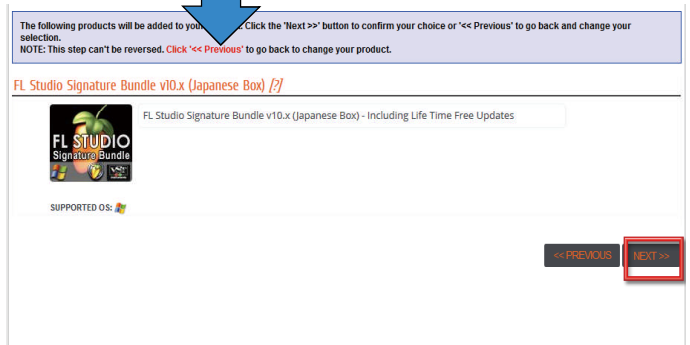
The following products will be added to your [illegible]. Click the 'Next >>' button to confirm your choice or '<< Previous' to go back and change your selection.
NOTE: This step can't be reversed. Click '<< Previous' to go back to change your product.

FL Studio Signature Bundle v10.x (Japanese Box) [?]

FL STUDIO Signature Bundle

FL Studio Signature Bundle v10.x (Japanese Box) - Including Life Time Free Updates

SUPPORTED OS:

<< PREVIOUS

NEXT >>